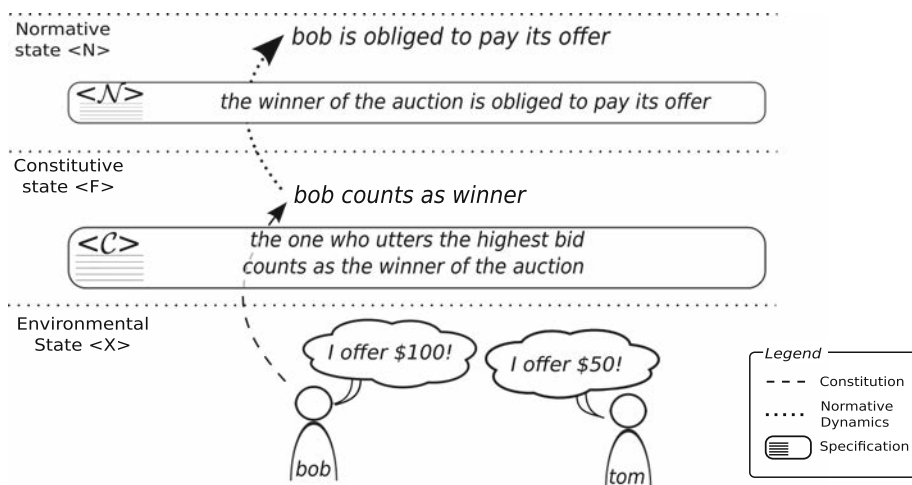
Normative state <N>

bob is obliged to pay its offer

$<\mathcal{N}>$ the winner of the auction is obliged to pay its offer

Constitutive state <F>

bob counts as winner

$<\mathcal{C}>$ the one who utters the highest bid counts as the winner of the auction

Environmental State <X>

I offer \$100!

I offer \$50!

bob

tom

Legend
Constitution
Normative Dynamics
Specification